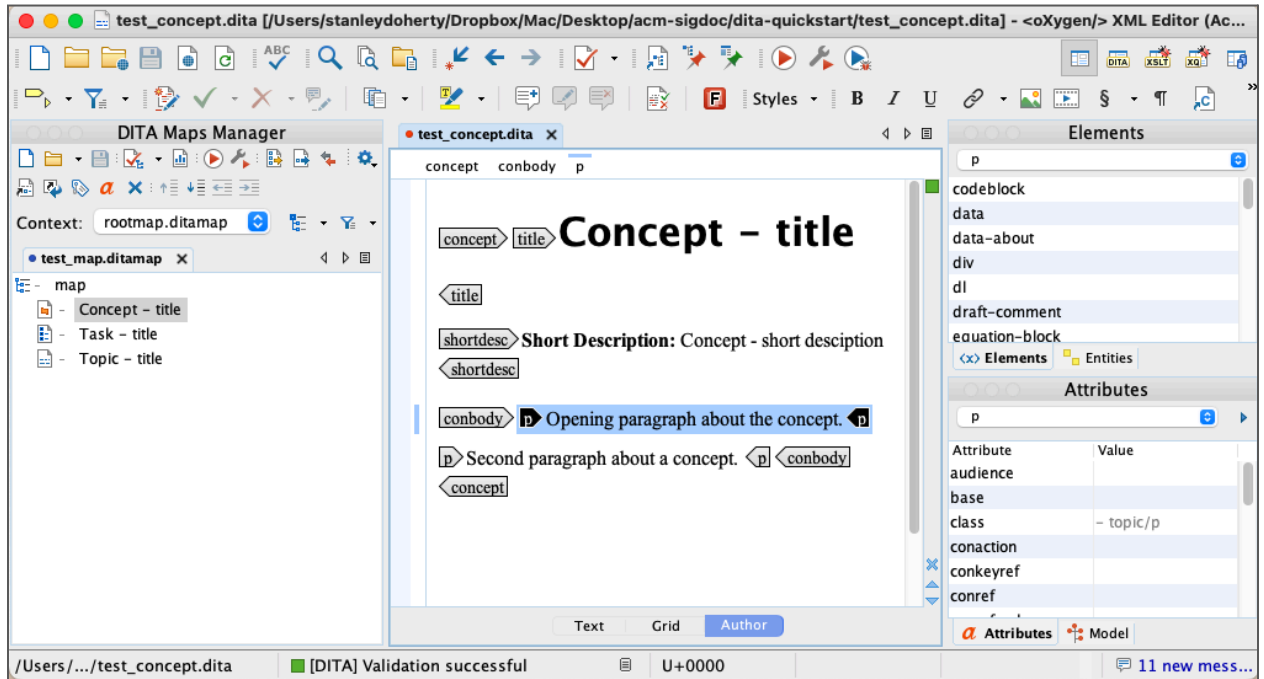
test_concept.dita [/Users/stanleydoherty/Dropbox/Mac/Desktop/acm-sigdoc/dita-quickstart/test_concept.dita] - <oXygen/> XML Editor (Ac...

ABC

Styles B I U § ¶

DITA XSLT XQ

DITA Maps Manager

Context: rootmap.ditamap

test_map.ditamap

map
Concept – title
Task – title
Topic – title

test_concept.dita

concept conbody p

concept title Concept – title

title

shortdesc **Short Description:** Concept - short desciption shortdesc

conbody p Opening paragraph about the concept. p

p Second paragraph about a concept. p conbody

concept

Text Grid Author

Elements

p

codeblock
data
data-about
div
dl
draft-comment
equation-block

<x> Elements Entities

Attributes

p

| Attribute | Value |
|---|---|
| audience | |
| base | |
| class | - topic/p |
| conaction | |
| conkeyref | |
| conref | |

Attributes Model

/Users/.../test_concept.dita [DITA] Validation successful U+0000 11 new mess...